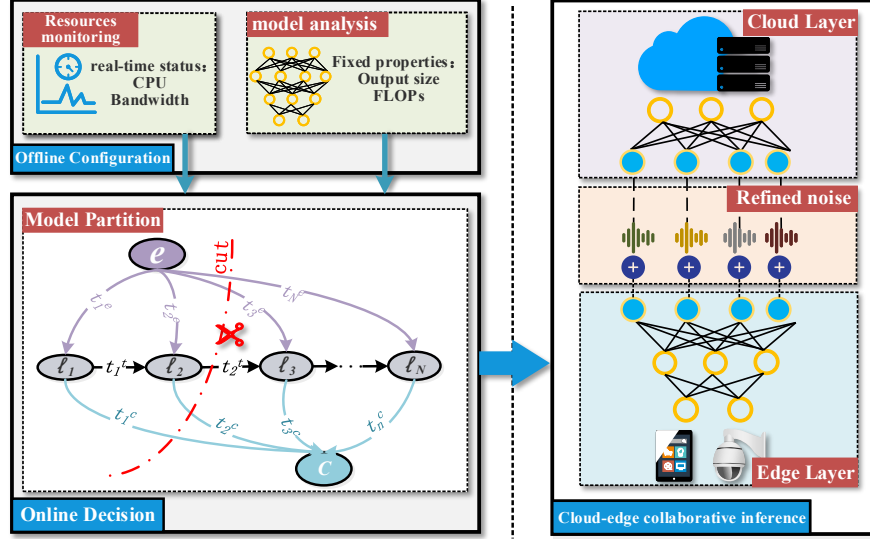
Resources monitoring

real-time status:
CPU
Bandwidth

model analysis

Fixed properties:
Output size
FLOPs

Offline Configuration

Model Partition

$e$

cut

$t_1^e$ $t_2^e$ $t_3^e$ $t_N^e$

$\ell_1$ $t_1^t$ $\ell_2$ $t_2^t$ $\ell_3$ $\ell_N$

$t_1^c$ $t_2^c$ $t_3^c$ $t_n^c$

$c$

Online Decision

Cloud Layer

Refined noise

Edge Layer

Cloud-edge collaborative inference